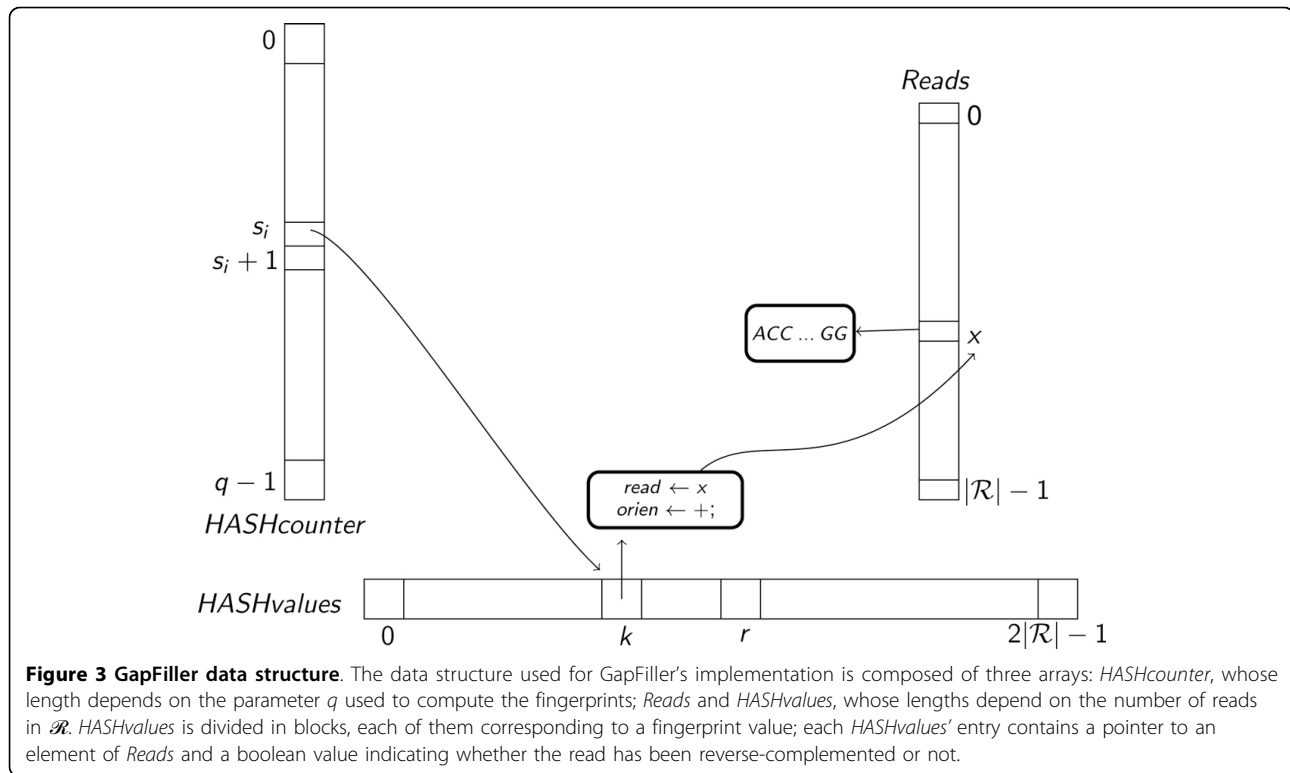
0

$s_i$

$s_i + 1$

$q - 1$

*HASHcounter*

*Reads*

0

*ACC ... GG*

$x$

$|\mathcal{R}| - 1$

*read* $\leftarrow x$
*orien* $\leftarrow +;$

*HASHvalues*

0

$k$

$r$

$2|\mathcal{R}| - 1$

**Figure 3 GapFiller data structure**. The data structure used for GapFiller's implementation is composed of three arrays: *HASHcounter*, whose length depends on the parameter *q* used to compute the fingerprints; *Reads* and *HASHvalues*, whose lengths depend on the number of reads in $\mathscr{R}$. *HASHvalues* is divided in blocks, each of them corresponding to a fingerprint value; each *HASHvalues'* entry contains a pointer to an element of *Reads* and a boolean value indicating whether the read has been reverse-complemented or not.